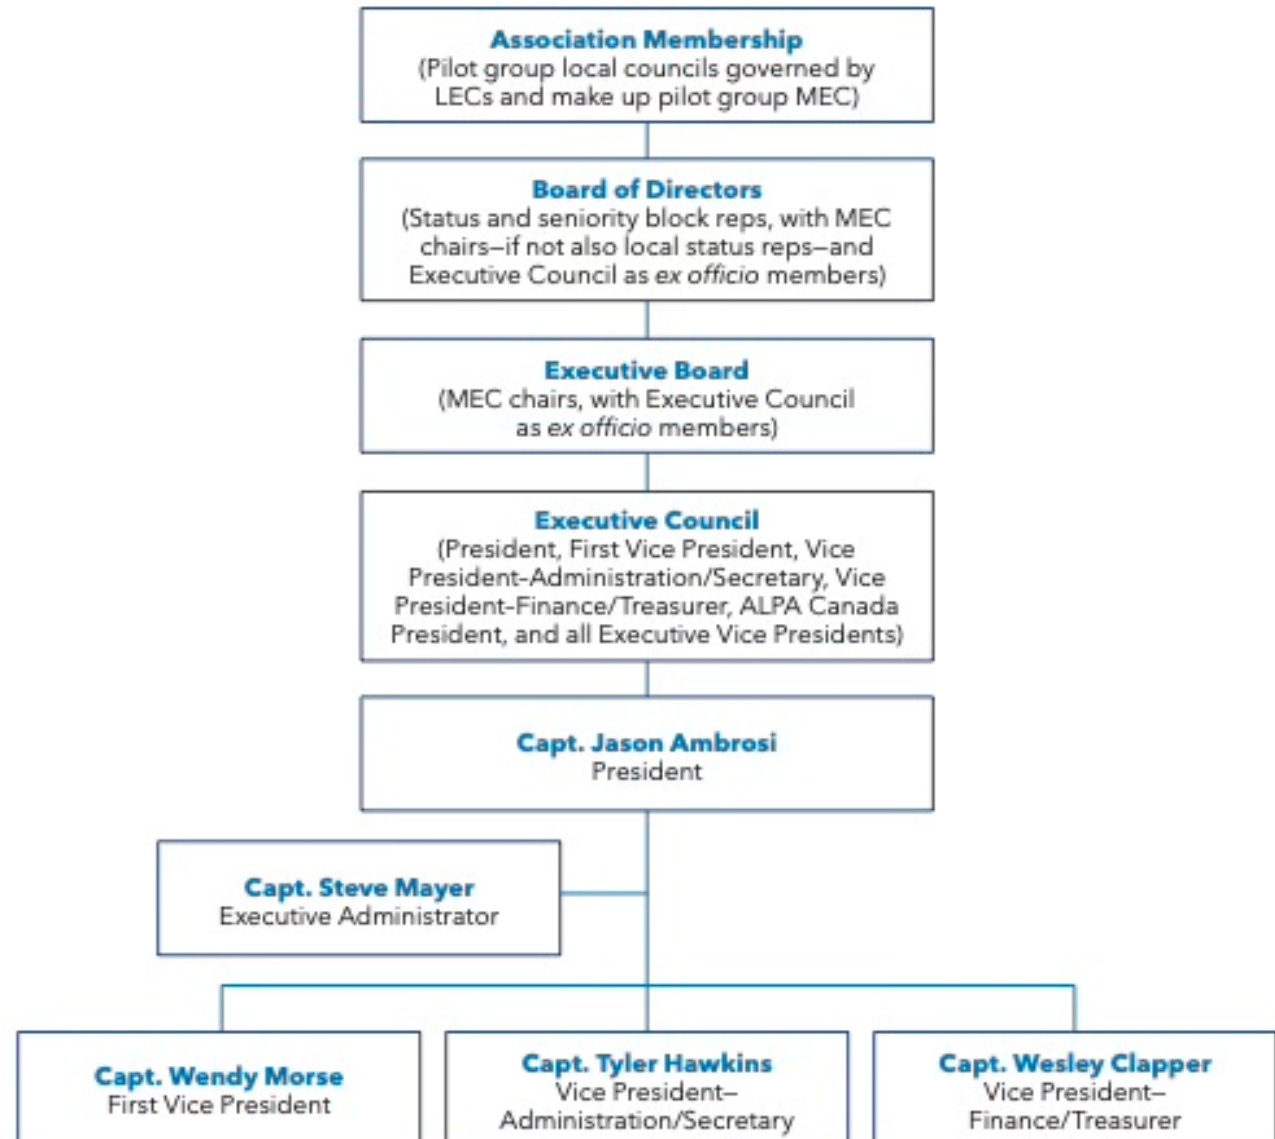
**Association Membership**
(Pilot group local councils governed by LECs and make up pilot group MEC)

**Board of Directors**
(Status and seniority block reps, with MEC chairs—if not also local status reps—and Executive Council as *ex officio* members)

**Executive Board**
(MEC chairs, with Executive Council as *ex officio* members)

**Executive Council**
(President, First Vice President, Vice President-Administration/Secretary, Vice President-Finance/Treasurer, ALPA Canada President, and all Executive Vice Presidents)

**Capt. Jason Ambrosi**
President

**Capt. Steve Mayer**
Executive Administrator

**Capt. Wendy Morse**
First Vice President

**Capt. Tyler Hawkins**
Vice President–Administration/Secretary

**Capt. Wesley Clapper**
Vice President–Finance/Treasurer